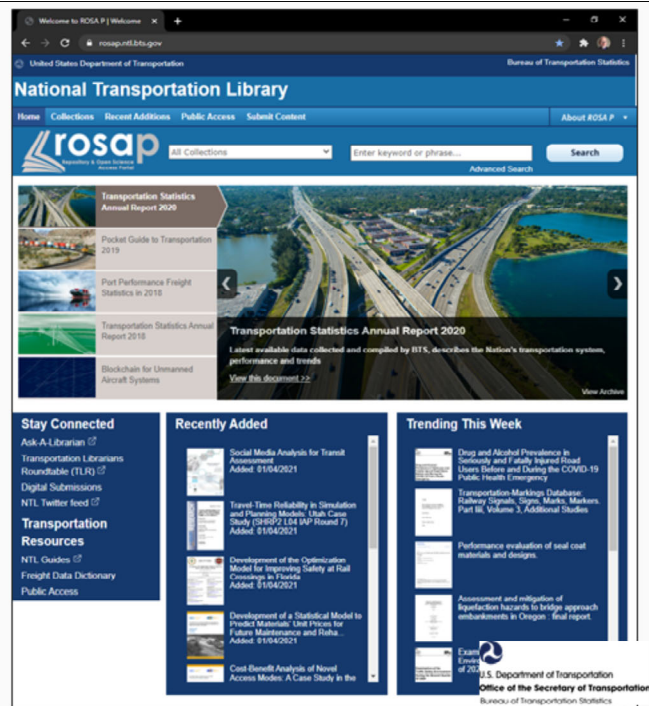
Welcome to ROSA P | Welcome

rosap.ntl.bts.gov

United States Department of Transportation

Bureau of Transportation Statistics

National Transportation Library

Home Collections Recent Additions Public Access Submit Content

About ROSA P

rosap Repository & Open Science Access Portal

All Collections

Enter keyword or phrase...

Search

Advanced Search

Transportation Statistics Annual Report 2020

Pocket Guide to Transportation 2019

Port Performance Freight Statistics in 2018

Transportation Statistics Annual Report 2018

Blockchain for Unmanned Aircraft Systems

Transportation Statistics Annual Report 2020

Latest available data collected and compiled by BTS, describes the Nation's transportation system, performance and trends

View this document >>

View Archive

Stay Connected

Ask-A-Librarian

Transportation Librarians Roundtable (TLR)

Digital Submissions

NTL Twitter feed

Transportation Resources

NTL Guides

Freight Data Dictionary

Public Access

Recently Added

Social Media Analysis for Transit Assessment
Added: 01/04/2021

Travel-Time Reliability in Simulation and Planning Models: Utah Case Study (SHRP2 L04 IAP Round 7)
Added: 01/04/2021

Development of the Optimization Model for Improving Safety at Rail Crossings in Florida
Added: 01/04/2021

Development of a Statistical Model to Predict Materials' Unit Prices for Future Maintenance and Reha...
Added: 01/04/2021

Cost-Benefit Analysis of Novel Access Modes: A Case Study in the

Trending This Week

Drug and Alcohol Prevalence in Seriously and Fatally Injured Road Users Before and During the COVID-19 Public Health Emergency

Transportation-Markings Database: Railway Signals, Signs, Marks, Markers. Part IIIi, Volume 3, Additional Studies

Performance evaluation of seal coat materials and designs.

Assessment and mitigation of liquefaction hazards to bridge approach embankments in Oregon : final report.

Exam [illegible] Envi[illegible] of 20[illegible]

U.S. Department of Transportation
Office of the Secretary of Transportation
Bureau of Transportation Statistics